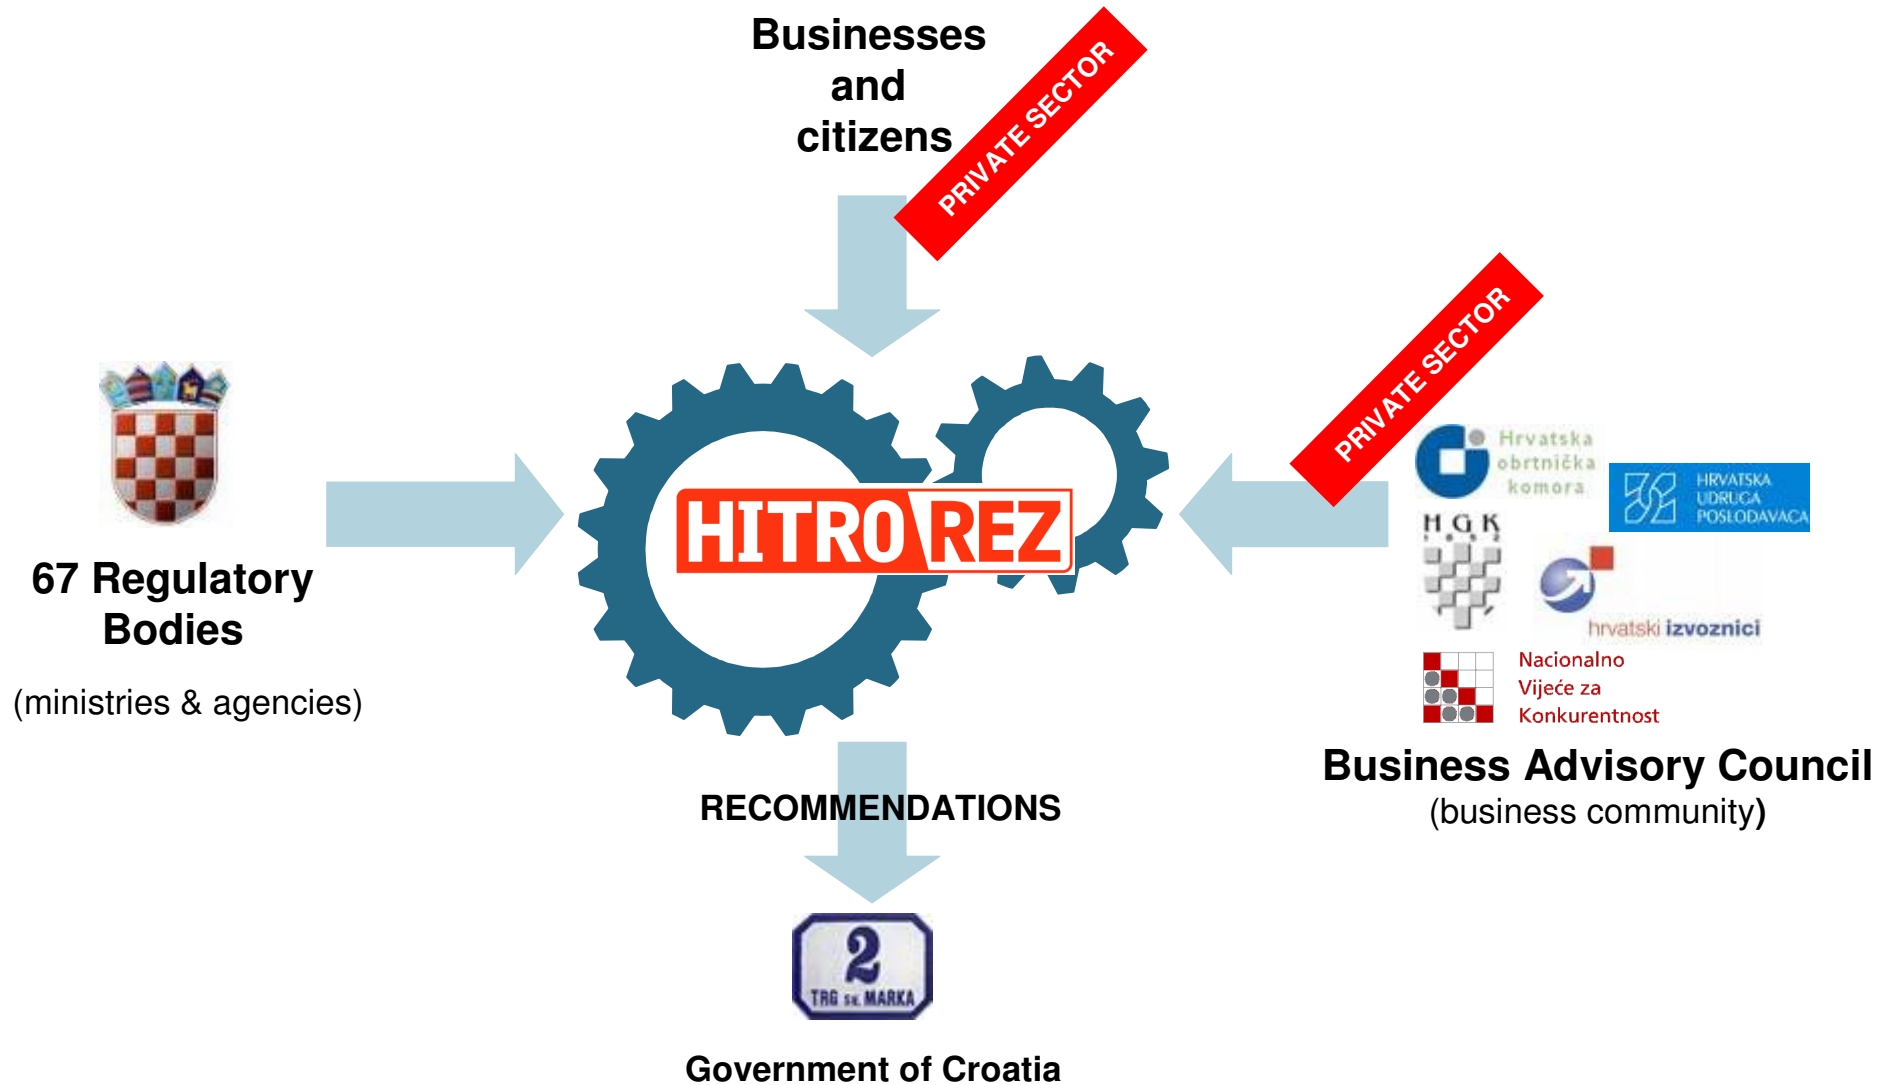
Businesses and citizens

PRIVATE SECTOR

67 Regulatory Bodies

(ministries & agencies)

HITRO REZ

PRIVATE SECTOR

Hrvatska obrtnička komora

HRVATSKA UDRUGA POSLODAVACA

H G K

hrvatski izvoznici

Nacionalno Vijeće za Konkurentnost

Business Advisory Council
(business community)

RECOMMENDATIONS

2
TRG SV. MARKA

Government of Croatia